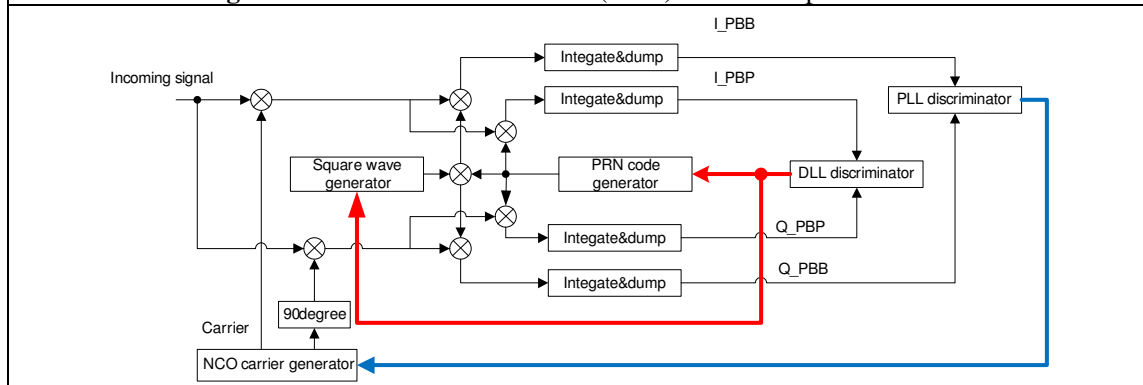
I_PBB

Incoming signal

Integate&dump

I_PBP

Integate&dump

PLL discriminator

Square wave generator

PRN code generator

DLL discriminator

Q_PBP

Integate&dump

Q_PBB

Integate&dump

90degree

Carrier

NCO carrier generator